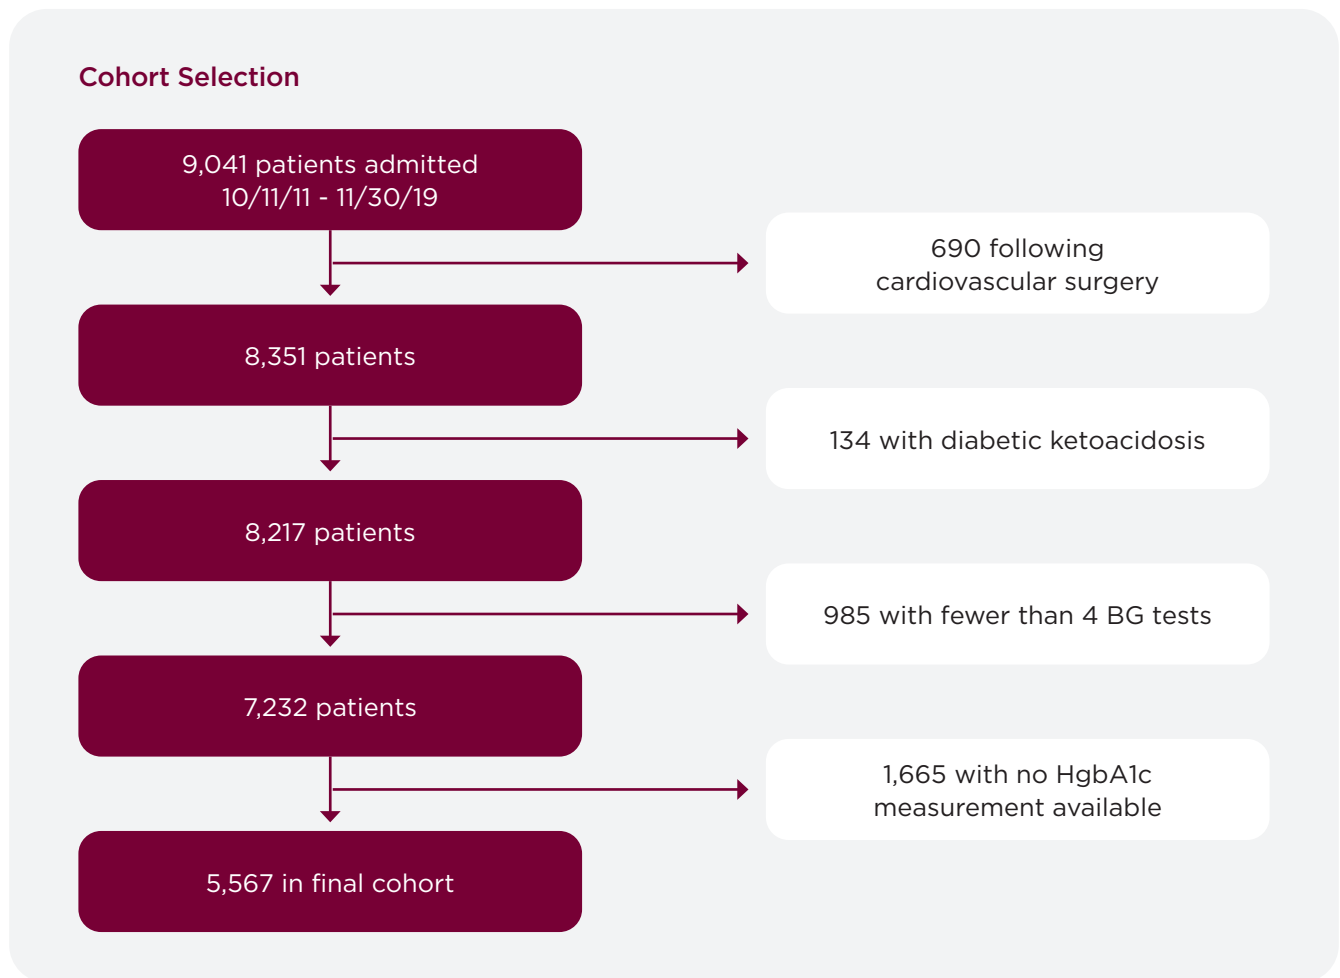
Cohort Selection

9,041 patients admitted
10/11/11 - 11/30/19

690 following
cardiovascular surgery

8,351 patients

134 with diabetic ketoacidosis

8,217 patients

985 with fewer than 4 BG tests

7,232 patients

1,665 with no HgbA1c
measurement available

5,567 in final cohort